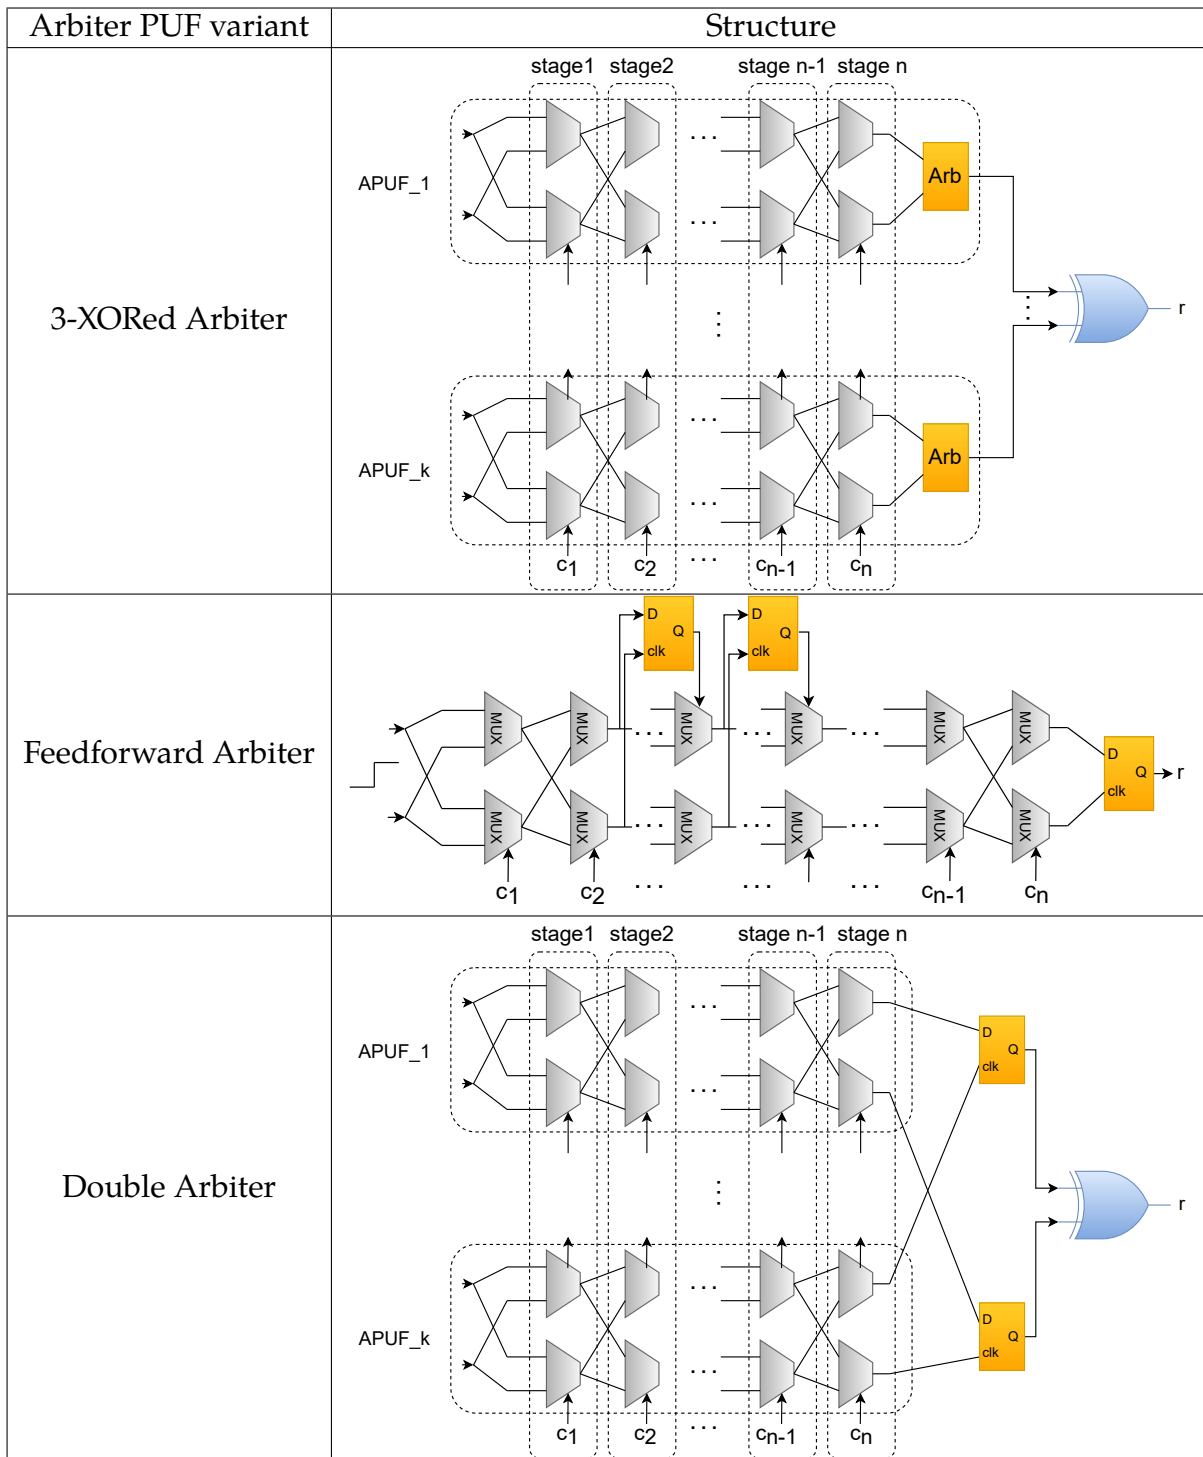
| Arbiter PUF variant | Structure |
|---|---|
| 3-XORed Arbiter | stage1 stage2 stage n-1 stage n APUF_1 ... ... Arb ... r ... APUF_k ... ... Arb $c_1$ $c_2$ ... $c_{n-1}$ $c_n$ |
| Feedforward Arbiter | D Q clk D Q clk MUX MUX ... MUX ... MUX ... MUX MUX D Q clk r MUX MUX ... MUX ... MUX ... MUX MUX $c_1$ $c_2$ ... ... ... $c_{n-1}$ $c_n$ |
| Double Arbiter | stage1 stage2 stage n-1 stage n APUF_1 ... ... D Q clk ... r APUF_k ... ... D Q clk $c_1$ $c_2$ ... $c_{n-1}$ $c_n$ |